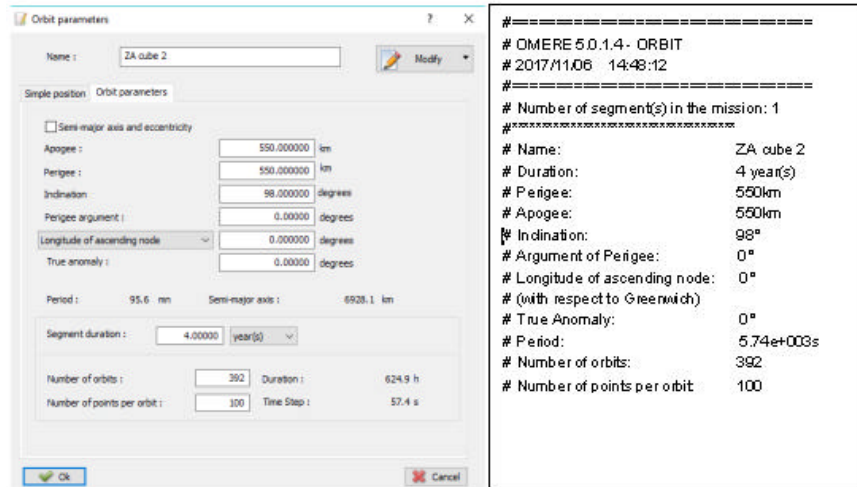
Orbit parameters ? ×

Name : ZA cube 2

Modify

Simple position | Orbit parameters

Semi-major axis and eccentricity

Apogee : 550.000000 km

Perigee : 550.000000 km

Inclination 98.000000 degrees

Perigee argument : 0.00000 degrees

Longitude of ascending node 0.000000 degrees

True anomaly : 0.00000 degrees

Period : 95.6 mn Semi-major axis : 6928.1 km

Segment duration : 4.00000 year(s)

Number of orbits : 392 Duration : 624.9 h

Number of points per orbit : 100 Time Step : 57.4 s

Ok

Cancel

#=======================
# OMERE 5.0.1.4 - ORBIT
# 2017/11/06 14:48:12
#=======================
# Number of segment(s) in the mission: 1
#*********************************

| | |
|---|---|
| # Name: | ZA cube 2 |
| # Duration: | 4 year(s) |
| # Perigee: | 550km |
| # Apogee: | 550km |
| # Inclination: | 98° |
| # Argument of Perigee: | 0° |
| # Longitude of ascending node: | 0° |
| # (with respect to Greenwich) | |
| # True Anomaly: | 0° |
| # Period: | 5.74e+003s |
| # Number of orbits: | 392 |
| # Number of points per orbit | 100 |